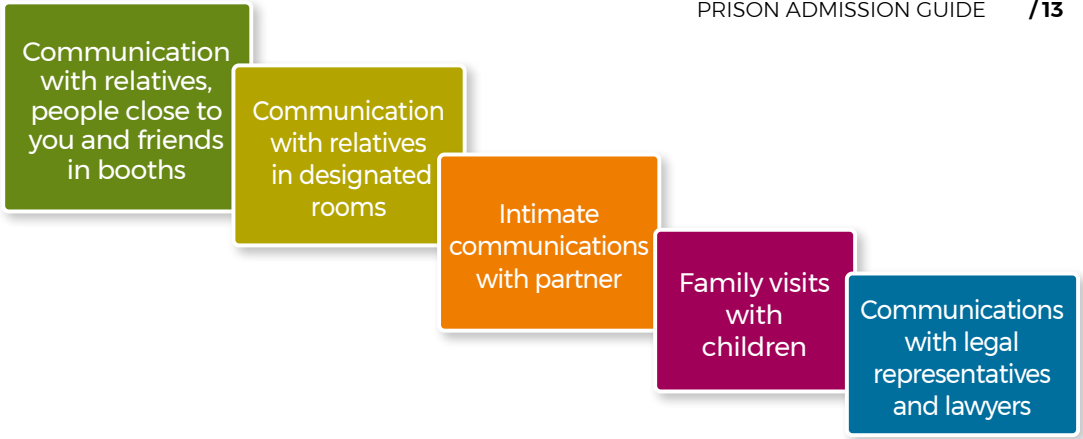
PRISON ADMISSION GUIDE /13

Communication with relatives, people close to you and friends in booths

Communication with relatives in designated rooms

Intimate communications with partner

Family visits with children

Communications with legal representatives and lawyers